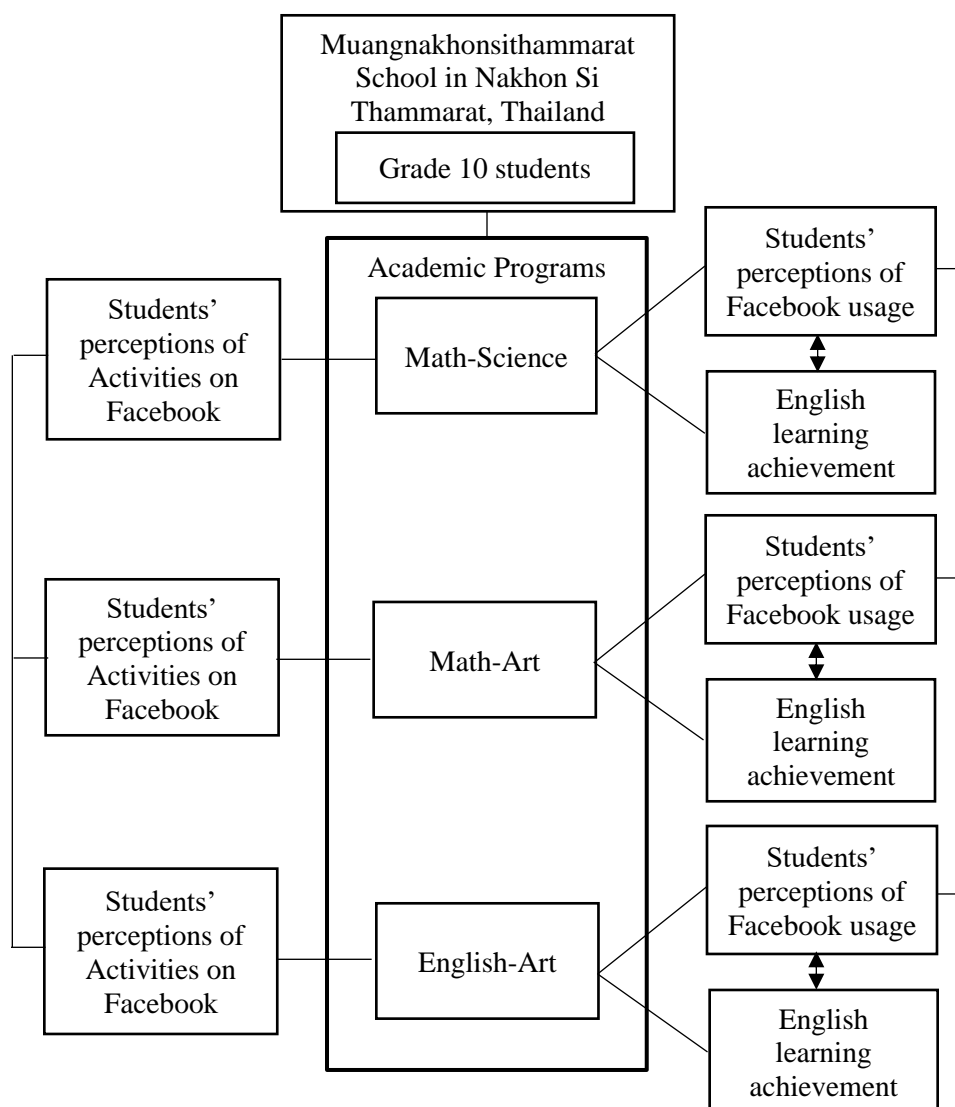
Muangnakhonsithammarat School in Nakhon Si Thammarat, Thailand

Grade 10 students

Academic Programs

Students' perceptions of Activities on Facebook

Math-Science

Students' perceptions of Facebook usage

English learning achievement

Students' perceptions of Activities on Facebook

Math-Art

Students' perceptions of Facebook usage

English learning achievement

Students' perceptions of Activities on Facebook

English-Art

Students' perceptions of Facebook usage

English learning achievement